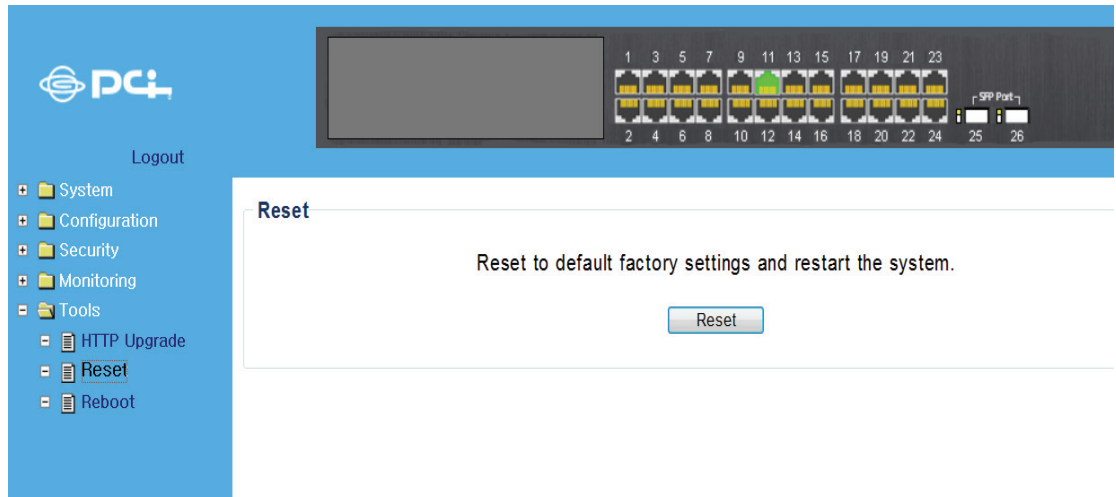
PCi

Logout

System
Configuration
Security
Monitoring
Tools
HTTP Upgrade
Reset
Reboot

1 3 5 7 9 11 13 15 17 19 21 23
2 4 6 8 10 12 14 16 18 20 22 24
SFP Port
25 26

Reset

Reset to default factory settings and restart the system.

Reset